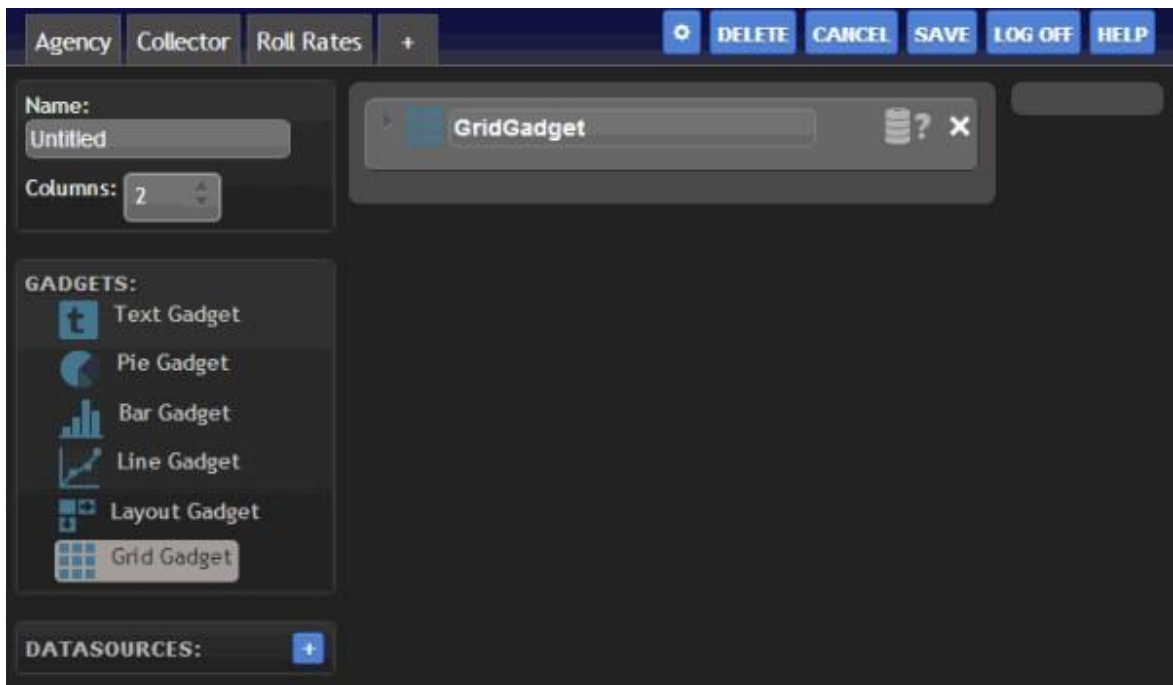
Agency Collector Roll Rates +

DELETE CANCEL SAVE LOG OFF HELP

Name:
Untitled
Columns: 2

GridGadget

? ×

GADGETS:
Text Gadget
Pie Gadget
Bar Gadget
Line Gadget
Layout Gadget
Grid Gadget

DATASOURCES: +